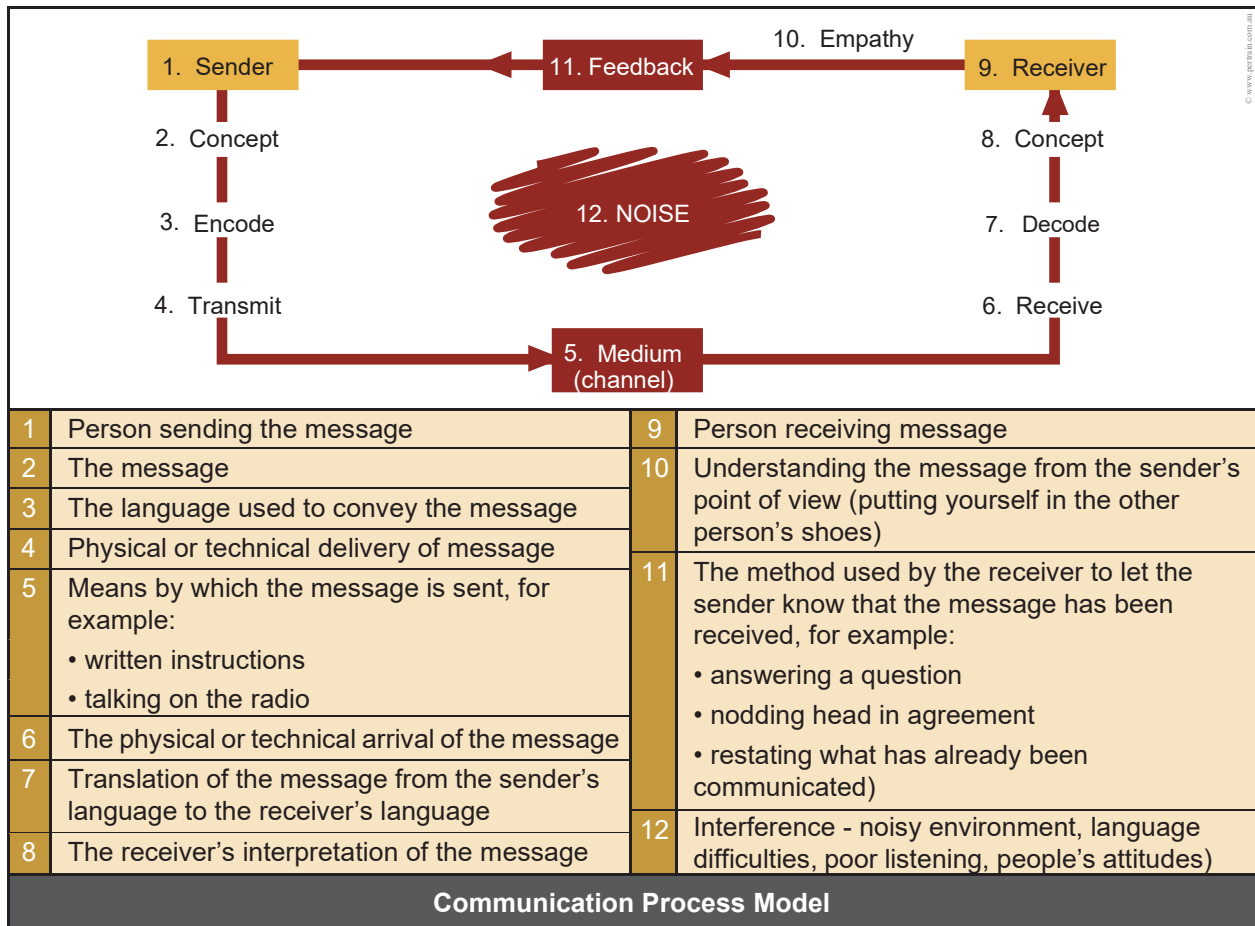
1. Sender

11. Feedback

10. Empathy

9. Receiver

© www.pertrain.com.au

2. Concept

3. Encode

4. Transmit

12. NOISE

8. Concept

7. Decode

6. Receive

5. Medium (channel)

| | | | |
|---|---|---|---|
| 1 | Person sending the message | 9 | Person receiving message |
| 2 | The message | 10 | Understanding the message from the sender's point of view (putting yourself in the other person's shoes) |
| 3 | The language used to convey the message | | |
| 4 | Physical or technical delivery of message | | |
| 5 | Means by which the message is sent, for example: • written instructions • talking on the radio | 11 | The method used by the receiver to let the sender know that the message has been received, for example: • answering a question • nodding head in agreement • restating what has already been communicated) |
| 6 | The physical or technical arrival of the message | | |
| 7 | Translation of the message from the sender's language to the receiver's language | | |
| 8 | The receiver's interpretation of the message | 12 | Interference - noisy environment, language difficulties, poor listening, people's attitudes) |

Communication Process Model